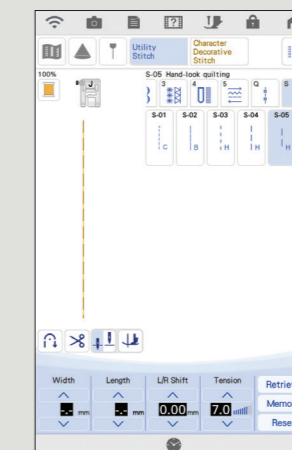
Utility Stitch

Character Decorative Stitch

100%

J

S-05 Hand-look quilting

3

4

5

Q

S

S-01

S-02

S-03

S-04

S-05

C

B

H

H

H

Width

Length

L/R Shift

Tension

mm

mm

0.00mm

7.0

Retrie

Memo

Rese